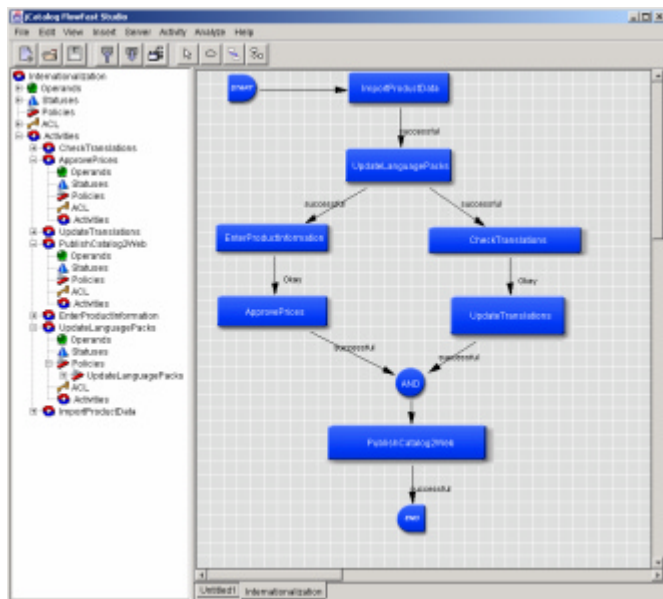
jCatalog FlowFast Studio

File Edit View Insert Server Activity Analyze Help

Internationalization
Operands
Statuses
Policies
ACL
Activities
CheckTranslations
ApprovePrices
Operands
Statuses
Policies
ACL
Activities
UpdateTranslations
PublishCatalog2Web
Operands
Statuses
Policies
ACL
Activities
EnterProductInformation
UpdateLanguagePacks
Operands
Statuses
Policies
UpdateLanguagePacks
ACL
Activities
ImportProductData

START
ImportProductData
successful
UpdateLanguagePacks
successful
successful
EnterProductInformation
CheckTranslations
Okay
Okay
ApprovePrices
UpdateTranslations
successful
successful
AND
PublishCatalog2Web
successful
END

Untitled1 Internationalization